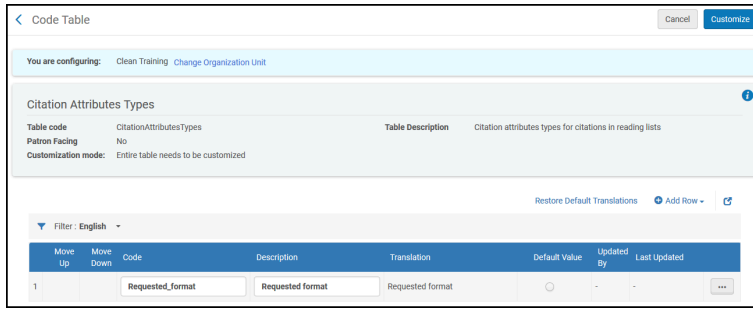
Code Table

Cancel Customize

You are configuring: Clean Training Change Organization Unit

Citation Attributes Types

Table code CitationAttributesTypes
Patron Facing No
Customization mode: Entire table needs to be customized

Table Description Citation attributes types for citations in reading lists

Restore Default Translations Add Row

Filter : English

| | Move Up | Move Down | Code | Description | Translation | Default Value | Updated By | Last Updated | |
|---|---|---|---|---|---|---|---|---|---|
| 1 | | | Requested_format | Requested format | Requested format | | - | - | ··· |